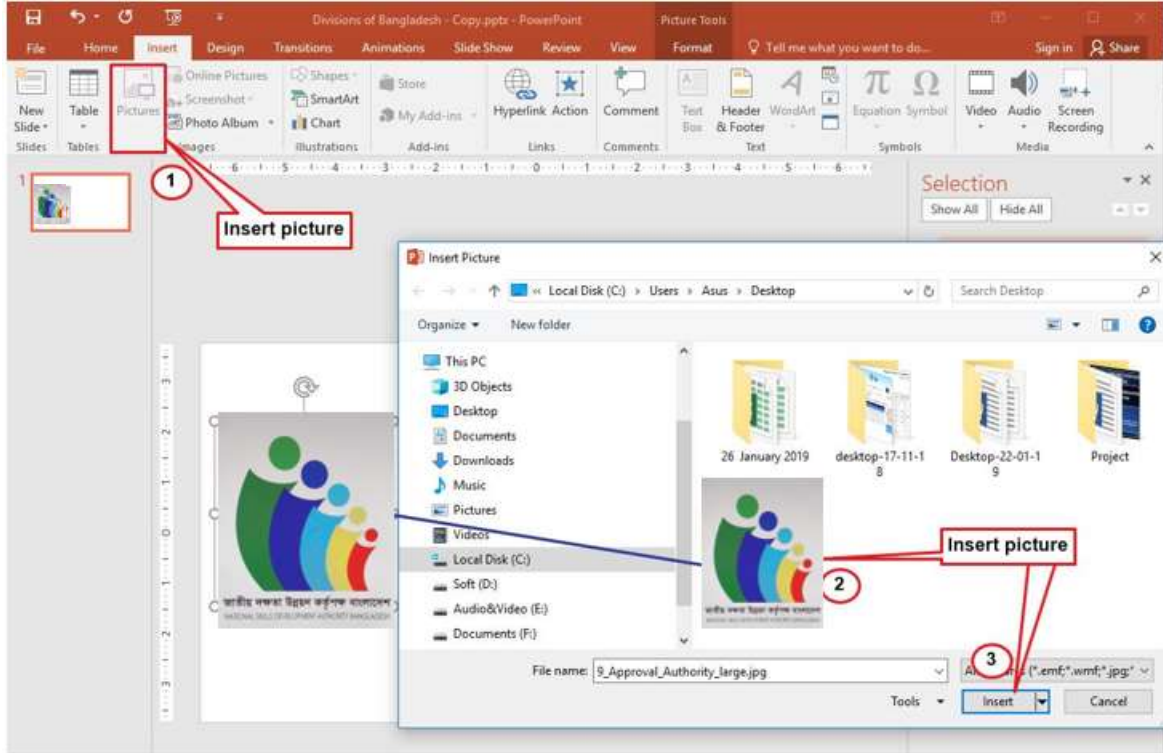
Divisions of Bangladesh - Copy.pptx - PowerPoint
Picture Tools
File Home Insert Design Transitions Animations Slide Show Review View Format Tell me what you want to do... Sign in Share

New Slide Table Pictures Online Pictures Screenshot Photo Album Shapes SmartArt Chart Store My Add-ins Hyperlink Action Comment Text Box Header & Footer WordArt Equation Symbol Video Audio Screen Recording
Slides Tables Images Illustrations Add-ins Links Comments Text Symbols Media

1

Insert picture

Selection
Show All Hide All

Insert Picture
« Local Disk (C:) › Users › Asus › Desktop
Search Desktop
Organize New folder
This PC
3D Objects
Desktop
Documents
Downloads
Music
Pictures
Videos
Local Disk (C:)
Soft (D:)
Audio&Video (E:)
Documents (F:)

26 January 2019
desktop-17-11-18
Desktop-22-01-19
Project

জাতীয় দক্ষতা উন্নয়ন কর্তৃপক্ষ বাংলাদেশ
NATIONAL SKILLS DEVELOPMENT AUTHORITY BANGLADESH

2

Insert picture

3

File name: 9_Approval_Authority_large.jpg
All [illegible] (*.emf;*.wmf;*.jpg;*
Tools Insert Cancel